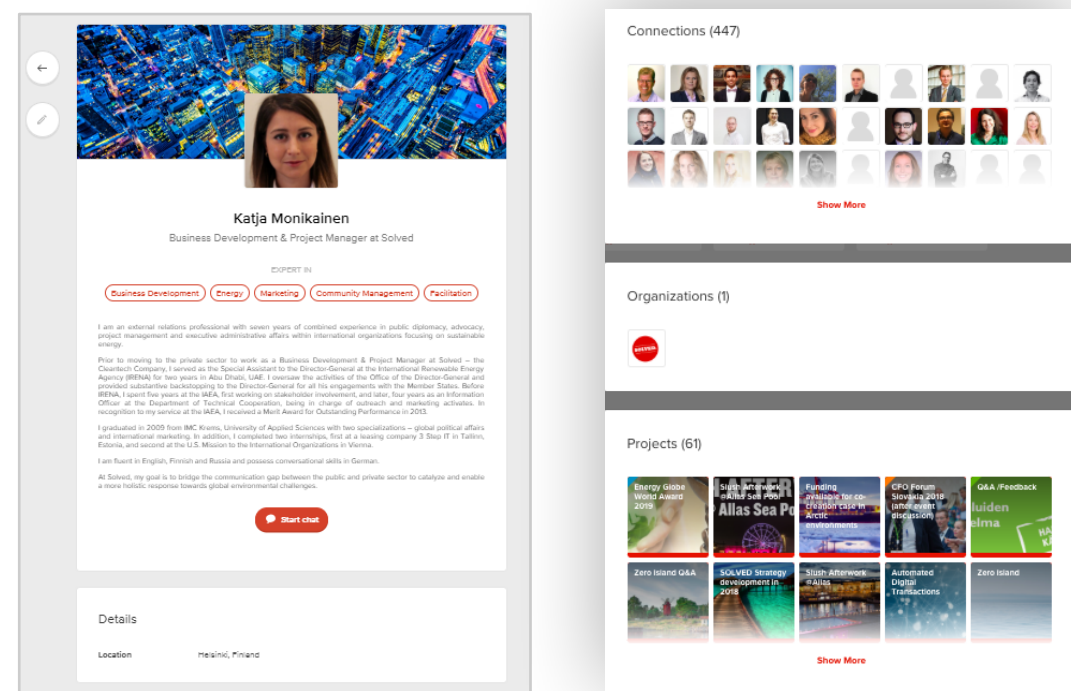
Katja Monikainen

Business Development & Project Manager at Solved

EXPERT IN

Business Development | Energy | Marketing | Community Management | Facilitation

I am an external relations professional with seven years of combined experience in public diplomacy, advocacy, project management and executive administrative affairs within international organizations focusing on sustainable energy.

Prior to moving to the private sector to work as a Business Development & Project Manager at Solved – the Cleantech Company, I served as the Special Assistant to the Director-General at the International Renewable Energy Agency (IRENA) for two years in Abu Dhabi, UAE. I oversaw the activities of the Office of the Director-General and provided substantive backstopping to the Director-General for all his engagements with the Member States. Before IRENA, I spent five years at the IAEA, first working on stakeholder involvement, and later, four years as an Information Officer at the Department of Technical Cooperation, being in charge of outreach and marketing activities. In recognition to my service at the IAEA, I received a Merit Award for Outstanding Performance in 2013.

I graduated in 2009 from IMC Krems, University of Applied Sciences with two specializations – global political affairs and international marketing. In addition, I completed two internships, first at a leasing company 3 Step IT in Tallinn, Estonia, and second at the U.S. Mission to the International Organizations in Vienna.

I am fluent in English, Finnish and Russia and possess conversational skills in German.

At Solved, my goal is to bridge the communication gap between the public and private sector to catalyze and enable a more holistic response towards global environmental challenges.

Start chat

Details

Location Helsinki, Finland

Connections (447)

Show More

Organizations (1)

Projects (61)

Energy Globe World Award 2019

Slush Afterwork @Allas Sea Pool

Funding available for co-creation case in Arctic environments

CFO Forum Slovakia 2018 (after event discussion)

Q&A /Feedback

Zero Island Q&A

SOLVED Strategy development in 2018

Slush Afterwork @Allas

Automated Digital Transactions

Zero Island

Show More